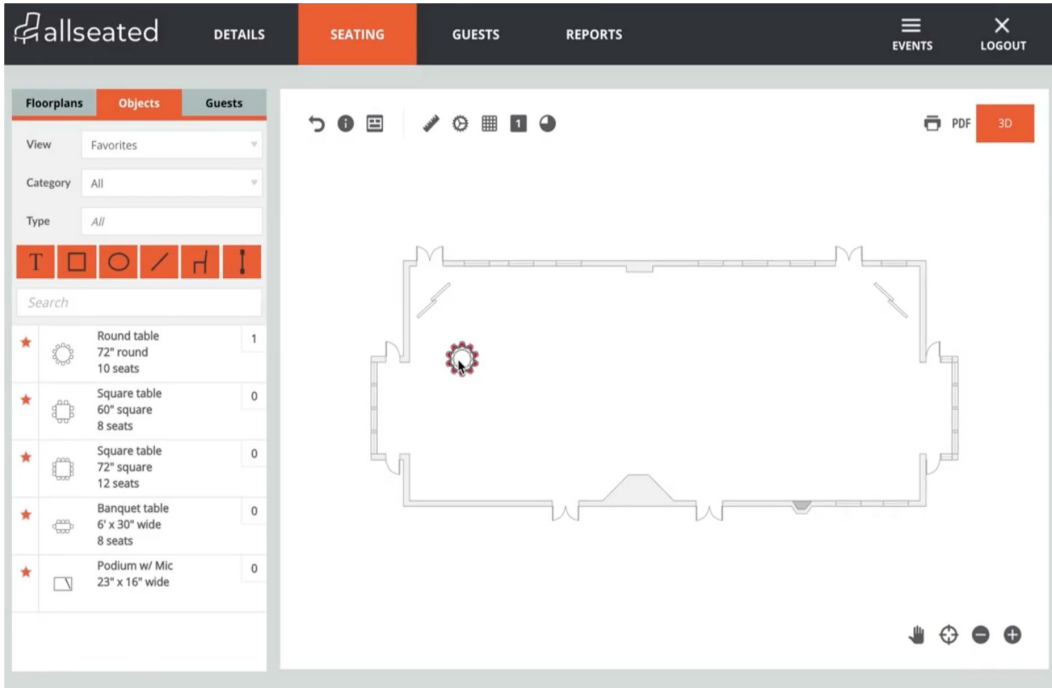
allseated DETAILS SEATING GUESTS REPORTS EVENTS LOGOUT

Floorplans Objects Guests

View Favorites

Category All

Type All

T

Search

Round table
72" round
10 seats
1

Square table
60" square
8 seats
0

Square table
72" square
12 seats
0

Banquet table
6' x 30" wide
8 seats
0

Podium w/ Mic
23" x 16" wide
0

1

PDF 3D